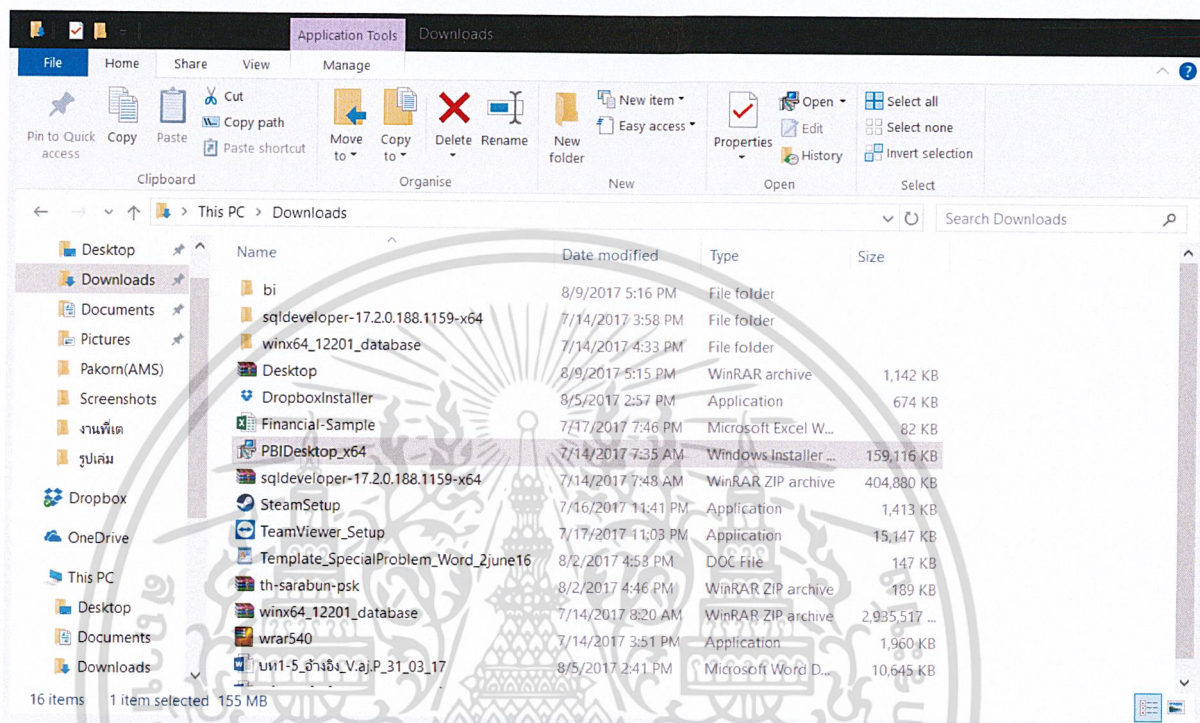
Application Tools Downloads

File Home Share View Manage

Pin to Quick access
Copy
Paste
Cut
Copy path
Paste shortcut
Clipboard

Move to
Copy to
Delete
Rename
Organise

New folder
New item
Easy access
New

Properties
Open
Edit
History
Open

Select all
Select none
Invert selection
Select

This PC > Downloads

Search Downloads

Desktop
Downloads
Documents
Pictures
Pakorn(AMS)
Screenshots
งานพี่เต
รูปเล่ม
Dropbox
OneDrive
This PC
Desktop
Documents
Downloads

| Name | Date modified | Type | Size |
|---|---|---|---|
| bi | 8/9/2017 5:16 PM | File folder | |
| sqldeveloper-17.2.0.188.1159-x64 | 7/14/2017 3:58 PM | File folder | |
| winx64_12201_database | 7/14/2017 4:33 PM | File folder | |
| Desktop | 8/9/2017 5:15 PM | WinRAR archive | 1,142 KB |
| DropboxInstaller | 8/5/2017 2:57 PM | Application | 674 KB |
| Financial-Sample | 7/17/2017 7:46 PM | Microsoft Excel W... | 82 KB |
| PBIDesktop_x64 | 7/14/2017 7:35 AM | Windows Installer ... | 159,116 KB |
| sqldeveloper-17.2.0.188.1159-x64 | 7/14/2017 7:48 AM | WinRAR ZIP archive | 404,880 KB |
| SteamSetup | 7/16/2017 11:41 PM | Application | 1,413 KB |
| TeamViewer_Setup | 7/17/2017 11:03 PM | Application | 15,147 KB |
| Template_SpecialProblem_Word_2june16 | 8/2/2017 4:53 PM | DOC File | 147 KB |
| th-sarabun-psk | 8/2/2017 4:46 PM | WinRAR ZIP archive | 189 KB |
| winx64_12201_database | 7/14/2017 8:20 AM | WinRAR ZIP archive | 2,935,517 ... |
| wrar540 | 7/14/2017 3:51 PM | Application | 1,960 KB |
| บท1-5_อ้างอิง_V.aj.P_31_03_17 | 8/5/2017 2:41 PM | Microsoft Word D... | 10,645 KB |

16 items 1 item selected 155 MB